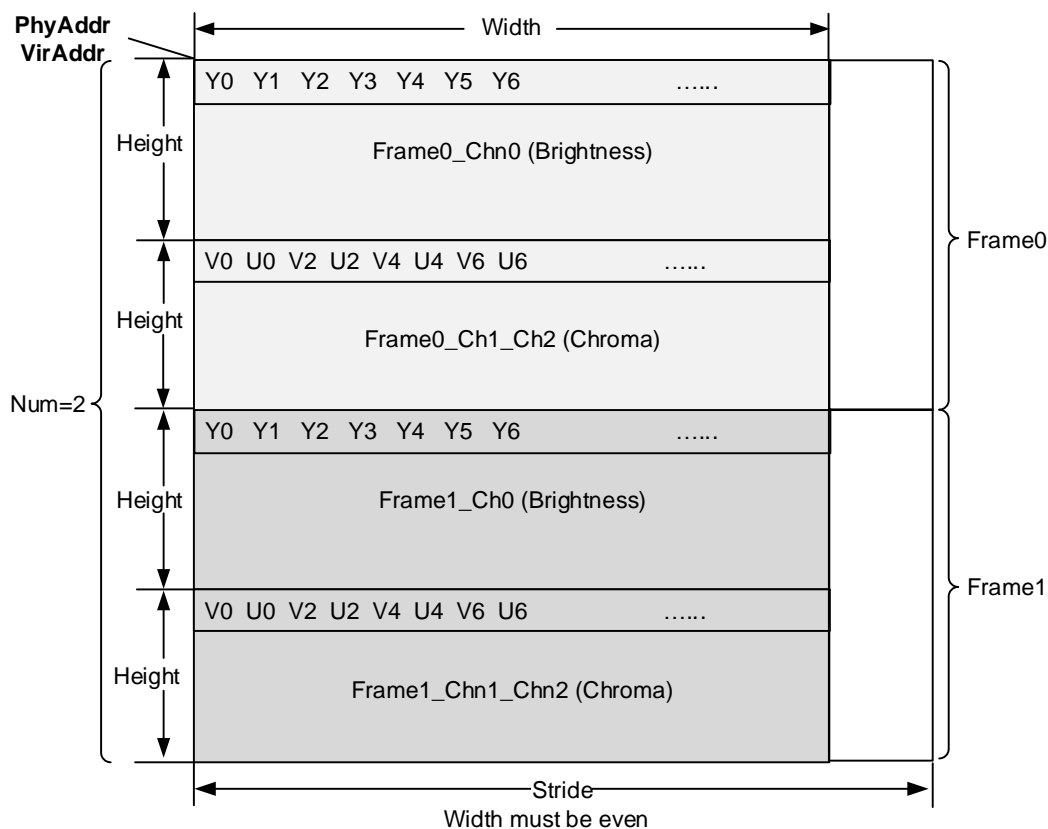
PhyAddr
VirAddr

Width

Y0 Y1 Y2 Y3 Y4 Y5 Y6 ……

Height

Frame0_Chn0 (Brightness)

V0 U0 V2 U2 V4 U4 V6 U6 ……

Height

Frame0_Ch1_Ch2 (Chroma)

Frame0

Num=2

Y0 Y1 Y2 Y3 Y4 Y5 Y6 ……

Height

Frame1_Ch0 (Brightness)

V0 U0 V2 U2 V4 U4 V6 U6 ……

Height

Frame1_Chn1_Chn2 (Chroma)

Frame1

Stride

Width must be even